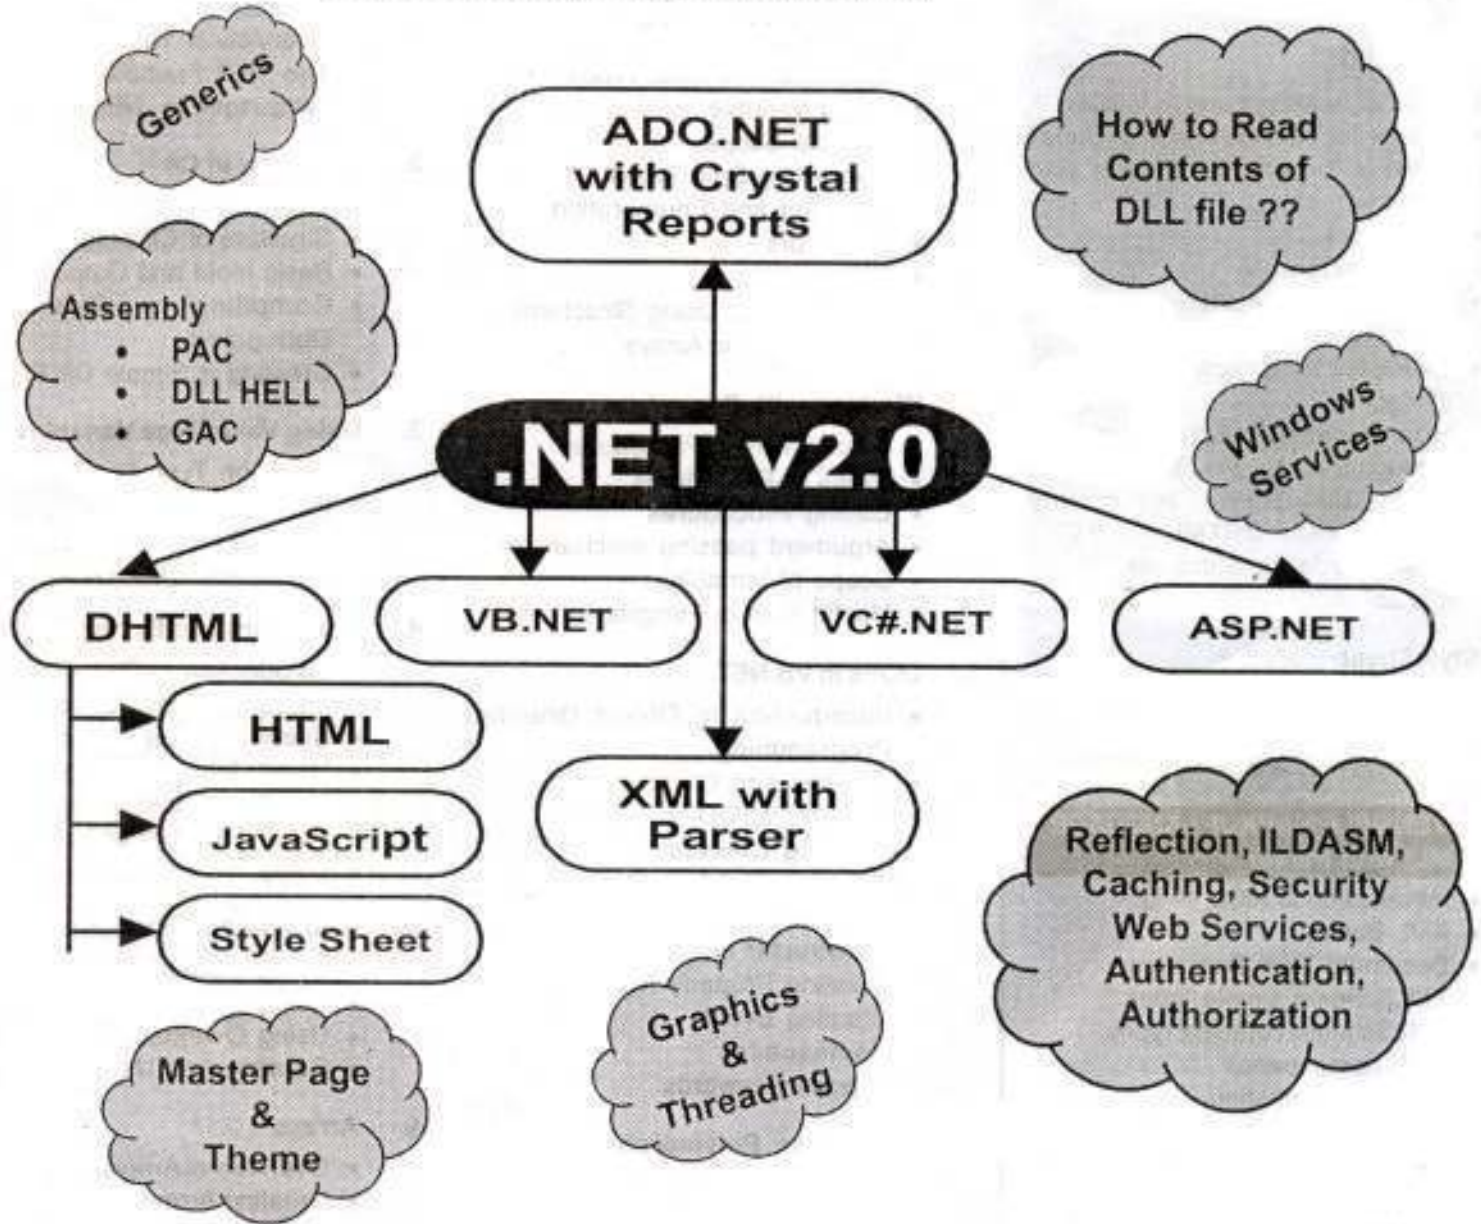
Generics

ADO.NET with Crystal Reports

How to Read Contents of DLL file ??

Assembly
• PAC
• DLL HELL
• GAC

.NET v2.0

Windows Services

DHTML

VB.NET

VC#.NET

ASP.NET

HTML

JavaScript

Style Sheet

XML with Parser

Reflection, ILDASM, Caching, Security Web Services, Authentication, Authorization

Master Page & Theme

Graphics & Threading